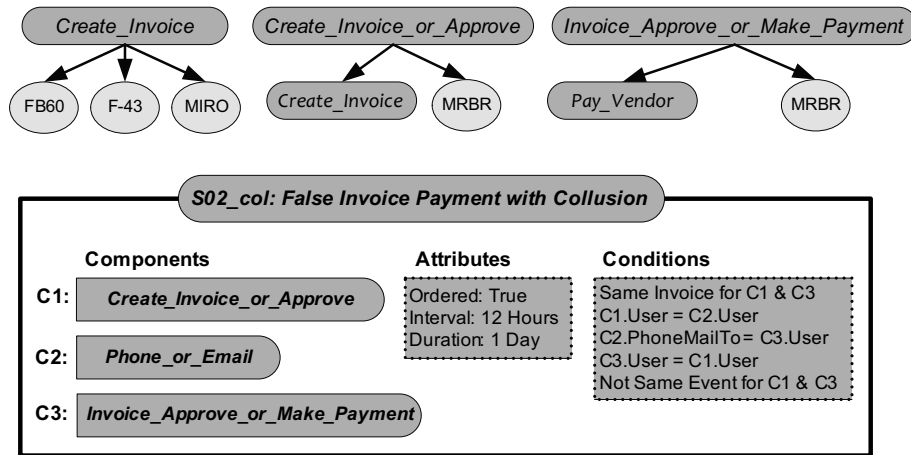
Create_Invoice

FB60

F-43

MIRO

Create_Invoice_or_Approve

Create_Invoice

MRBR

Invoice_Approve_or_Make_Payment

Pay_Vendor

MRBR

S02_col: False Invoice Payment with Collusion

Components

C1: Create_Invoice_or_Approve

C2: Phone_or_Email

C3: Invoice_Approve_or_Make_Payment

Attributes

Ordered: True
Interval: 12 Hours
Duration: 1 Day

Conditions

Same Invoice for C1 & C3
C1.User = C2.User
C2.PhoneMailTo = C3.User
C3.User = C1.User
Not Same Event for C1 & C3